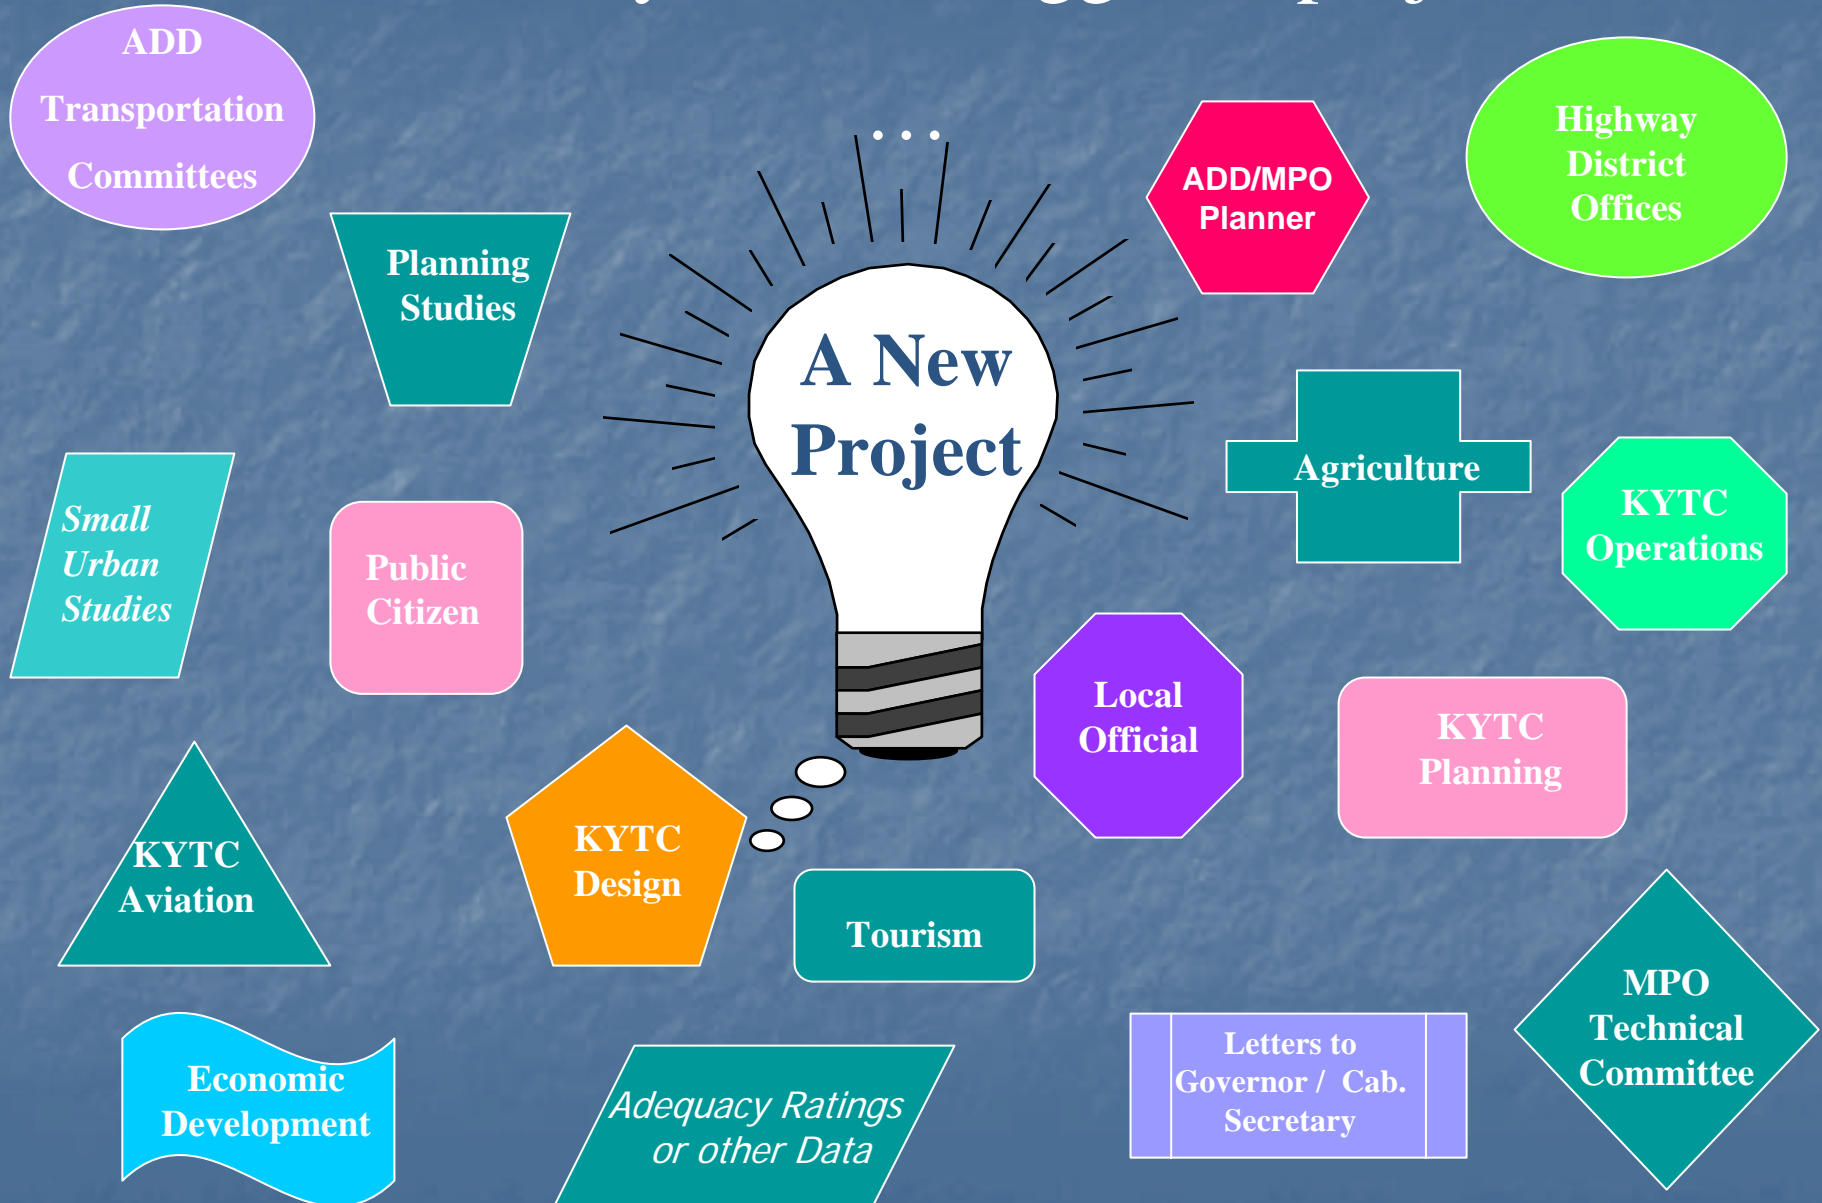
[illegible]

ADD Transportation Committees

. . .

ADD/MPO Planner

Highway District Offices

Planning Studies

A New Project

Agriculture

Small Urban Studies

Public Citizen

KYTC Operations

Local Official

KYTC Planning

KYTC Aviation

KYTC Design

Tourism

MPO Technical Committee

Economic Development

Adequacy Ratings or other Data

Letters to Governor / Cab. Secretary